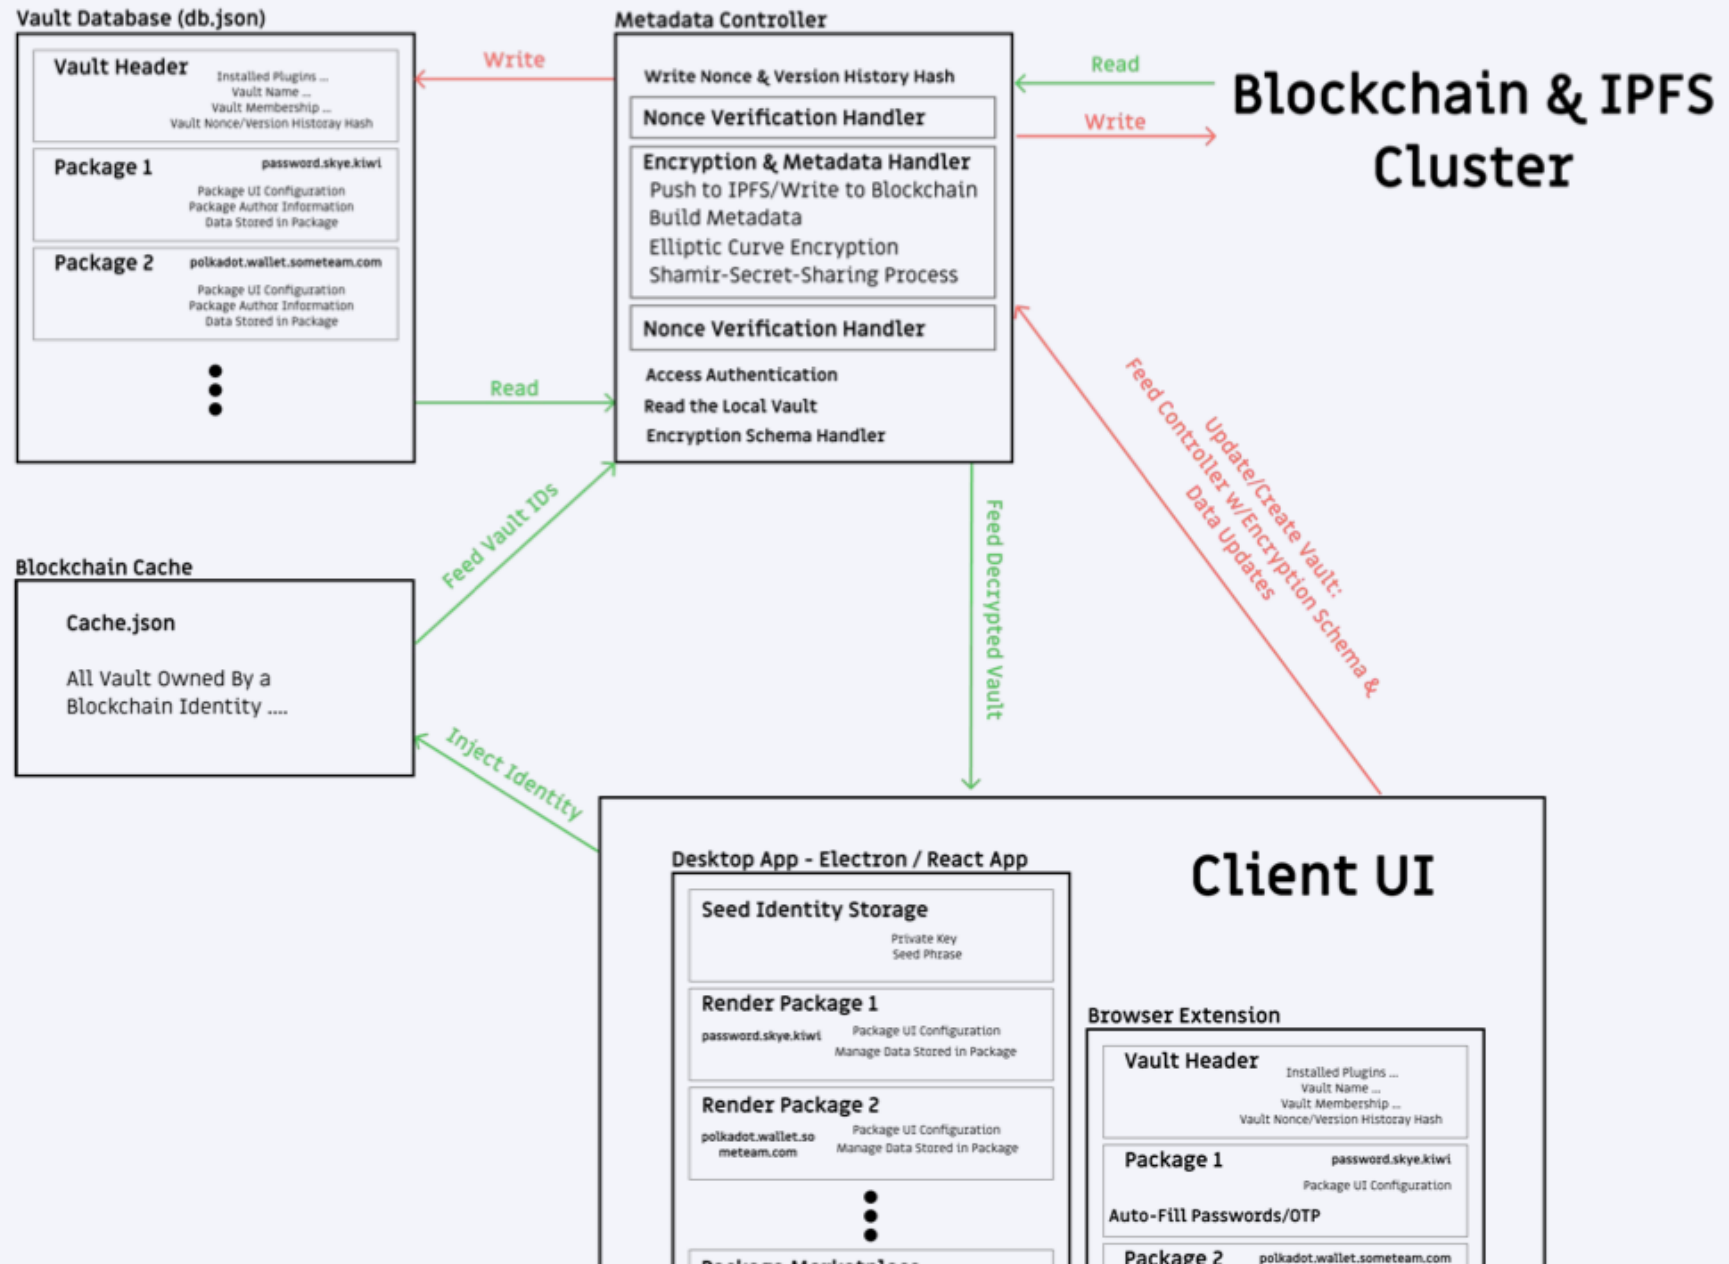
Vault Database (db.json)

Vault Header
Installed Plugins ...
Vault Name ...
Vault Membership ...
Vault Nonce/Version Historay Hash

Package 1
password.skye.kiwi
Package UI Configuration
Package Author Information
Data Stored in Package

Package 2
polkadot.wallet.someteam.com
Package UI Configuration
Package Author Information
Data Stored in Package

Write

Read

Metadata Controller

Write Nonce & Version History Hash

Nonce Verification Handler

Encryption & Metadata Handler
Push to IPFS/Write to Blockchain
Build Metadata
Elliptic Curve Encryption
Shamir-Secret-Sharing Process

Nonce Verification Handler

Access Authentication
Read the Local Vault
Encryption Schema Handler

Read

Write

Blockchain & IPFS Cluster

Feed Vault IDs

Blockchain Cache

Cache.json

All Vault Owned By a Blockchain Identity ....

Inject Identity

Feed Decrypted Vault

Update/Create Vault: Feed Controller w/Encryption Schema & Data Updates

Desktop App - Electron / React App

Client UI

Seed Identity Storage
Private Key
Seed Phrase

Render Package 1
password.skye.kiwi
Package UI Configuration
Manage Data Stored in Package

Render Package 2
polkadot.wallet.someteam.com
Package UI Configuration
Manage Data Stored in Package

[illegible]

Browser Extension

Vault Header
Installed Plugins ...
Vault Name ...
Vault Membership ...
Vault Nonce/Version Historay Hash

Package 1
password.skye.kiwi
Package UI Configuration
Auto-Fill Passwords/OTP

Package 2
polkadot.wallet.someteam.com